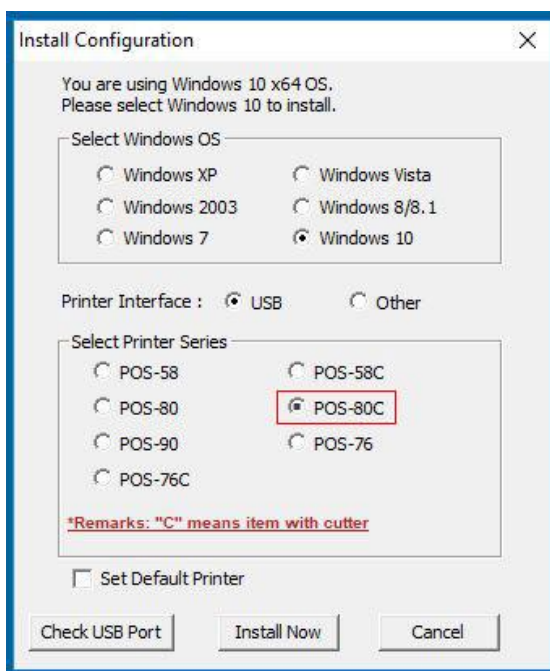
Install Configuration ×

You are using Windows 10 x64 OS.
Please select Windows 10 to install.

Select Windows OS

Windows XP
Windows Vista
Windows 2003
Windows 8/8.1
Windows 7
Windows 10

Printer Interface : USB Other

Select Printer Series

POS-58
POS-58C
POS-80
POS-80C
POS-90
POS-76
POS-76C

*Remarks: "C" means item with cutter

Set Default Printer

Check USB Port
Install Now
Cancel